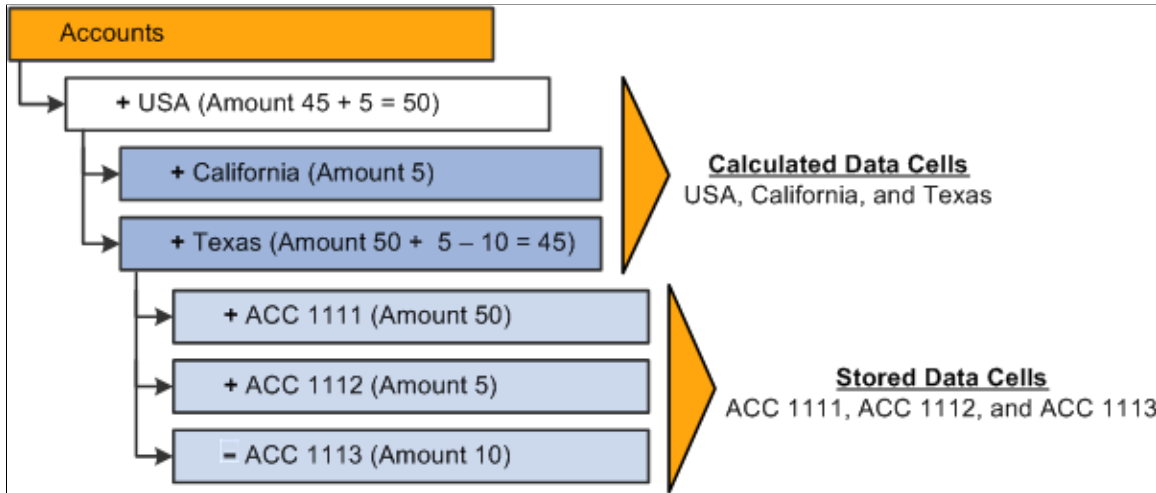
Accounts

+ USA (Amount 45 + 5 = 50)

+ California (Amount 5)

+ Texas (Amount 50 + 5 – 10 = 45)

+ ACC 1111 (Amount 50)

+ ACC 1112 (Amount 5)

– ACC 1113 (Amount 10)

Calculated Data Cells
USA, California, and Texas

Stored Data Cells
ACC 1111, ACC 1112, and ACC 1113